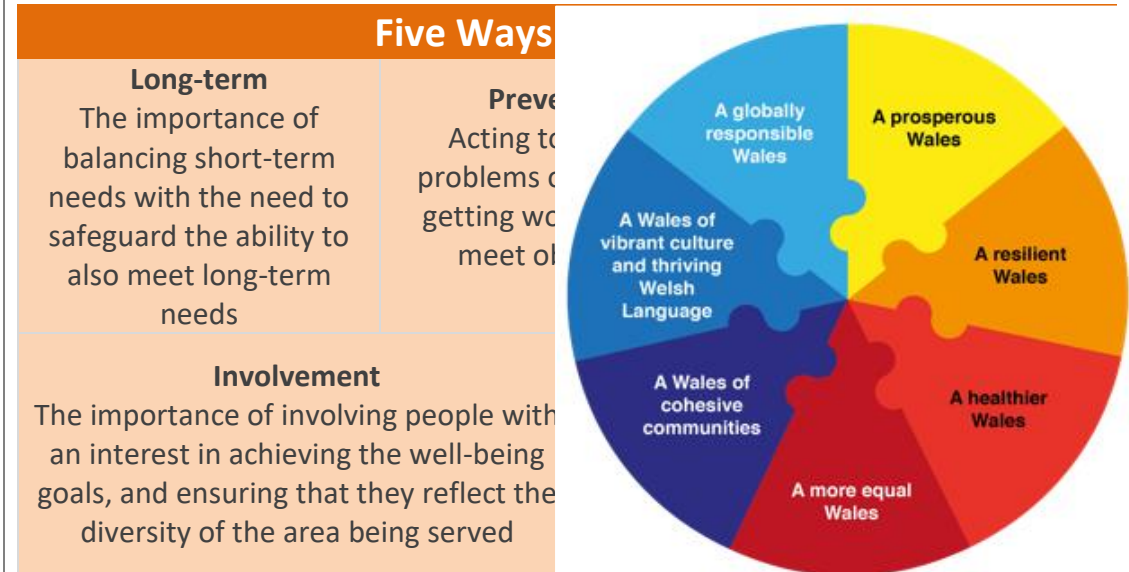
Five Ways

Long-term
The importance of balancing short-term needs with the need to safeguard the ability to also meet long-term needs

Preve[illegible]
Acting to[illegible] problems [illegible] getting wo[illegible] meet ol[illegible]

Involvement
The importance of involving people with an interest in achieving the well-being goals, and ensuring that they reflect the diversity of the area being served

A globally responsible Wales

A prosperous Wales

A Wales of vibrant culture and thriving Welsh Language

A resilient Wales

A Wales of cohesive communities

A healthier Wales

A more equal Wales